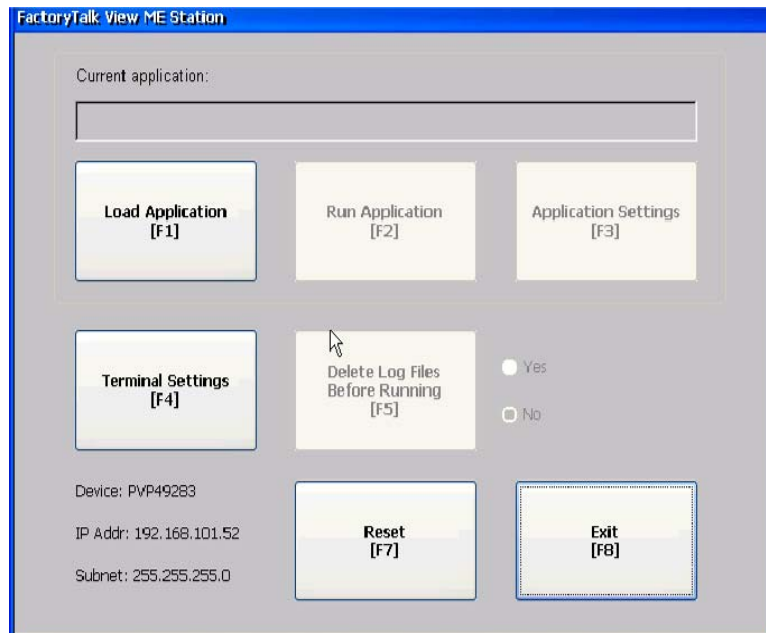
FactoryTalk View ME Station

Current application:

Load Application
[F1]

Run Application
[F2]

Application Settings
[F3]

Terminal Settings
[F4]

Delete Log Files
Before Running
[F5]

Yes

No

Device: PVP49283

IP Addr: 192.168.101.52

Subnet: 255.255.255.0

Reset
[F7]

Exit
[F8]